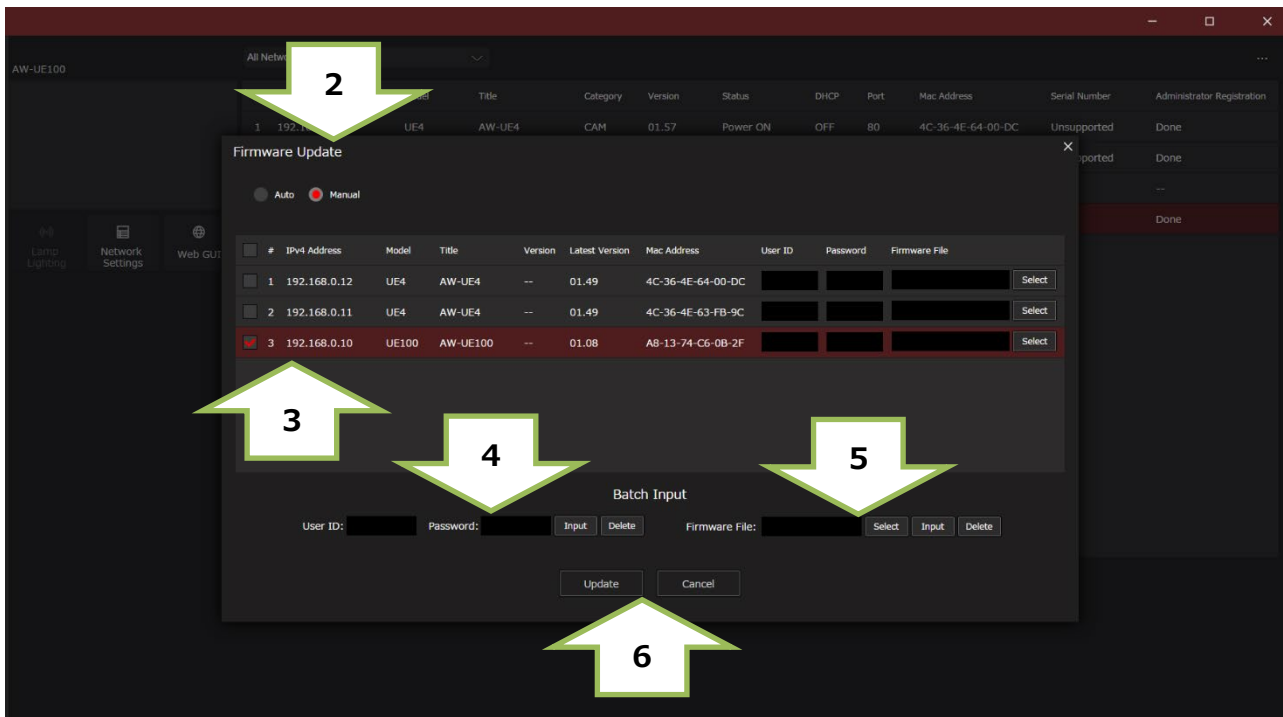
AW-UE100

All Netw

| | Title | Category | Version | Status | DHCP | Port | Mac Address | Serial Number | Administrator Registration |
|---|---|---|---|---|---|---|---|---|---|
| 1 192.1 | UE4 | AW-UE4 | CAM | 01.57 | Power ON | OFF | 80 | 4C-36-4E-64-00-DC | Unsupported | Done |
| | | | | | | | | | pported | Done |
| | | | | | | | | | | -- |
| | | | | | | | | | | Done |

Lamp Lighting
Network Settings
Web GUI

2

Firmware Update

Auto Manual

| # | IPv4 Address | Model | Title | Version | Latest Version | Mac Address | User ID | Password | Firmware File | |
|---|---|---|---|---|---|---|---|---|---|---|
| 1 | 192.168.0.12 | UE4 | AW-UE4 | -- | 01.49 | 4C-36-4E-64-00-DC | | | | Select |
| 2 | 192.168.0.11 | UE4 | AW-UE4 | -- | 01.49 | 4C-36-4E-63-FB-9C | | | | Select |
| 3 | 192.168.0.10 | UE100 | AW-UE100 | -- | 01.08 | A8-13-74-C6-0B-2F | | | | Select |

3

4

5

Batch Input

User ID: Password: Input Delete Firmware File: Select Input Delete

Update Cancel

6